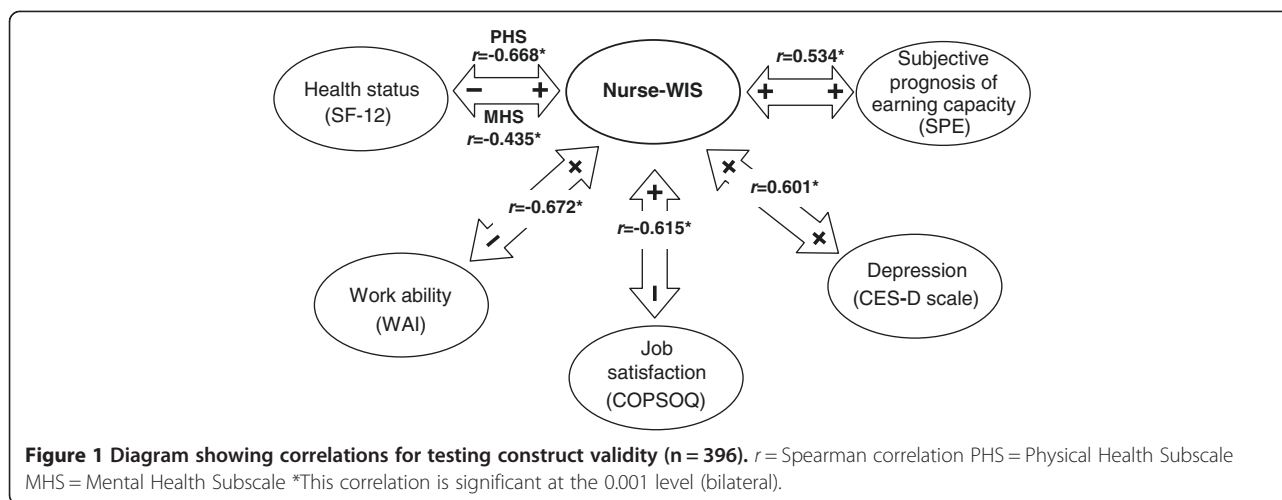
PHS
$r$=-0.668*

Health status (SF-12)

−

+

MHS
$r$=-0.435*

Nurse-WIS

$r$=0.534*

+

+

Subjective prognosis of earning capacity (SPE)

×

$r$=-0.672*

−

+

$r$=-0.615*

−

×

$r$=0.601*

×

Work ability (WAI)

Job satisfaction (COPSOQ)

Depression (CES-D scale)

**Figure 1 Diagram showing correlations for testing construct validity (n = 396).** $r$ = Spearman correlation PHS = Physical Health Subscale MHS = Mental Health Subscale *This correlation is significant at the 0.001 level (bilateral).